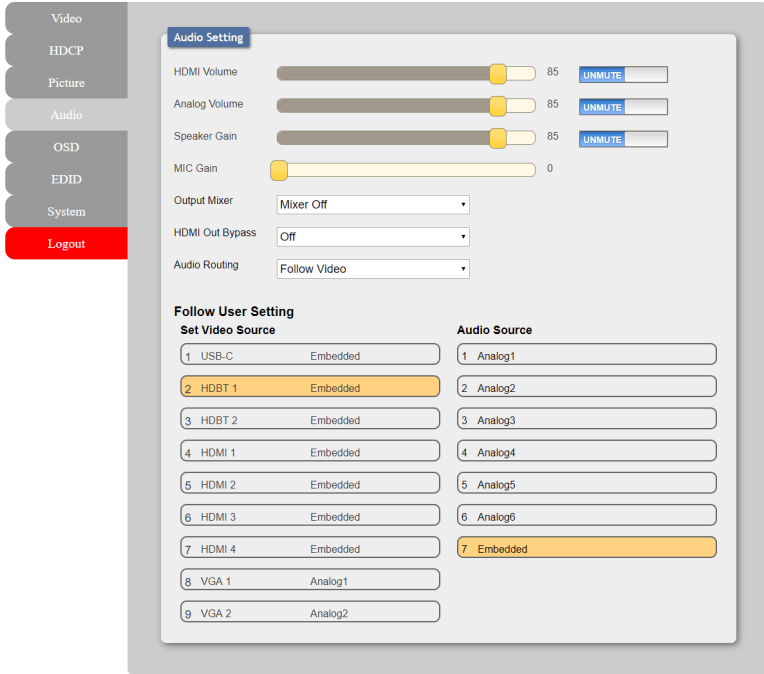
Video
HDCP
Picture
Audio
OSD
EDID
System
Logout

Audio Setting

HDMI Volume 85 UNMUTE
Analog Volume 85 UNMUTE
Speaker Gain 85 UNMUTE
MIC Gain 0
Output Mixer Mixer Off
HDMI Out Bypass Off
Audio Routing Follow Video

Follow User Setting

Set Video Source

1 USB-C Embedded
2 HDBT 1 Embedded
3 HDBT 2 Embedded
4 HDMI 1 Embedded
5 HDMI 2 Embedded
6 HDMI 3 Embedded
7 HDMI 4 Embedded
8 VGA 1 Analog1
9 VGA 2 Analog2

Audio Source

1 Analog1
2 Analog2
3 Analog3
4 Analog4
5 Analog5
6 Analog6
7 Embedded